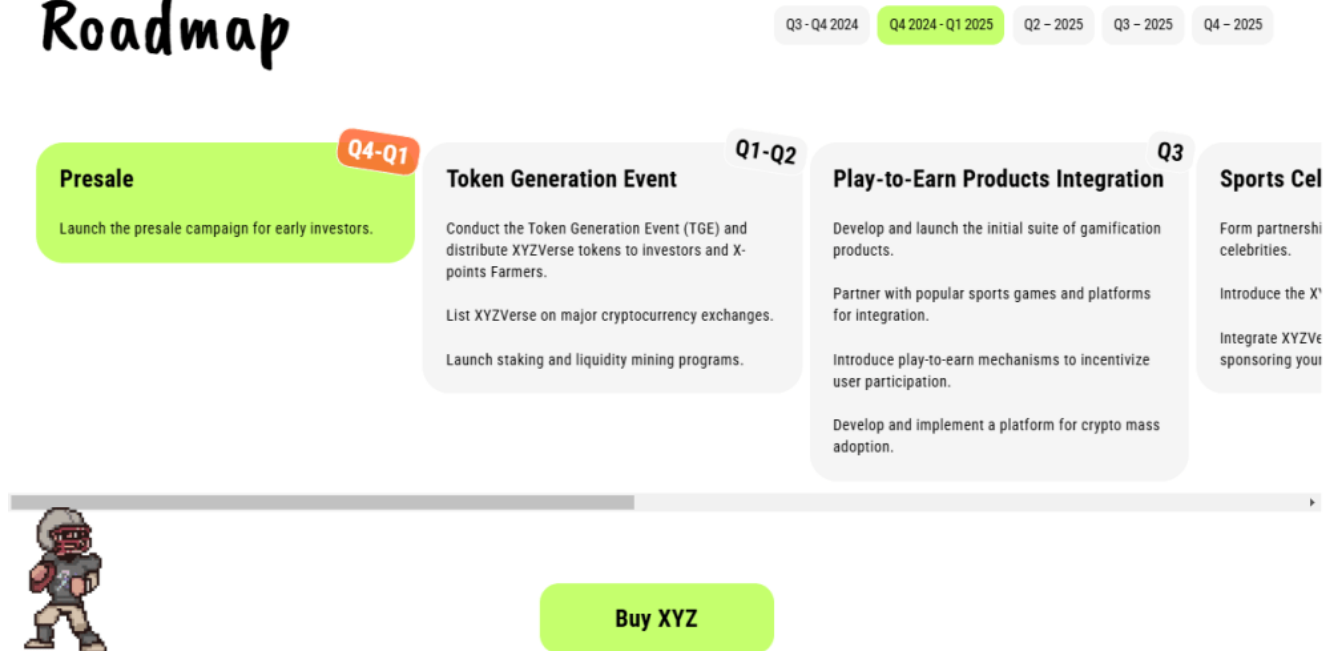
Roadmap

Q3 - Q4 2024 | Q4 2024 - Q1 2025 | Q2 – 2025 | Q3 – 2025 | Q4 – 2025

Q4-Q1
Presale

Launch the presale campaign for early investors.

Q1-Q2
Token Generation Event

Conduct the Token Generation Event (TGE) and distribute XYZVerse tokens to investors and X-points Farmers.

List XYZVerse on major cryptocurrency exchanges.

Launch staking and liquidity mining programs.

Q3
Play-to-Earn Products Integration

Develop and launch the initial suite of gamification products.

Partner with popular sports games and platforms for integration.

Introduce play-to-earn mechanisms to incentivize user participation.

Develop and implement a platform for crypto mass adoption.

Sports Cel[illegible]

Form partnershi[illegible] celebrities.

Introduce the X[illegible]

Integrate XYZVe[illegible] sponsoring your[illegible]

Buy XYZ